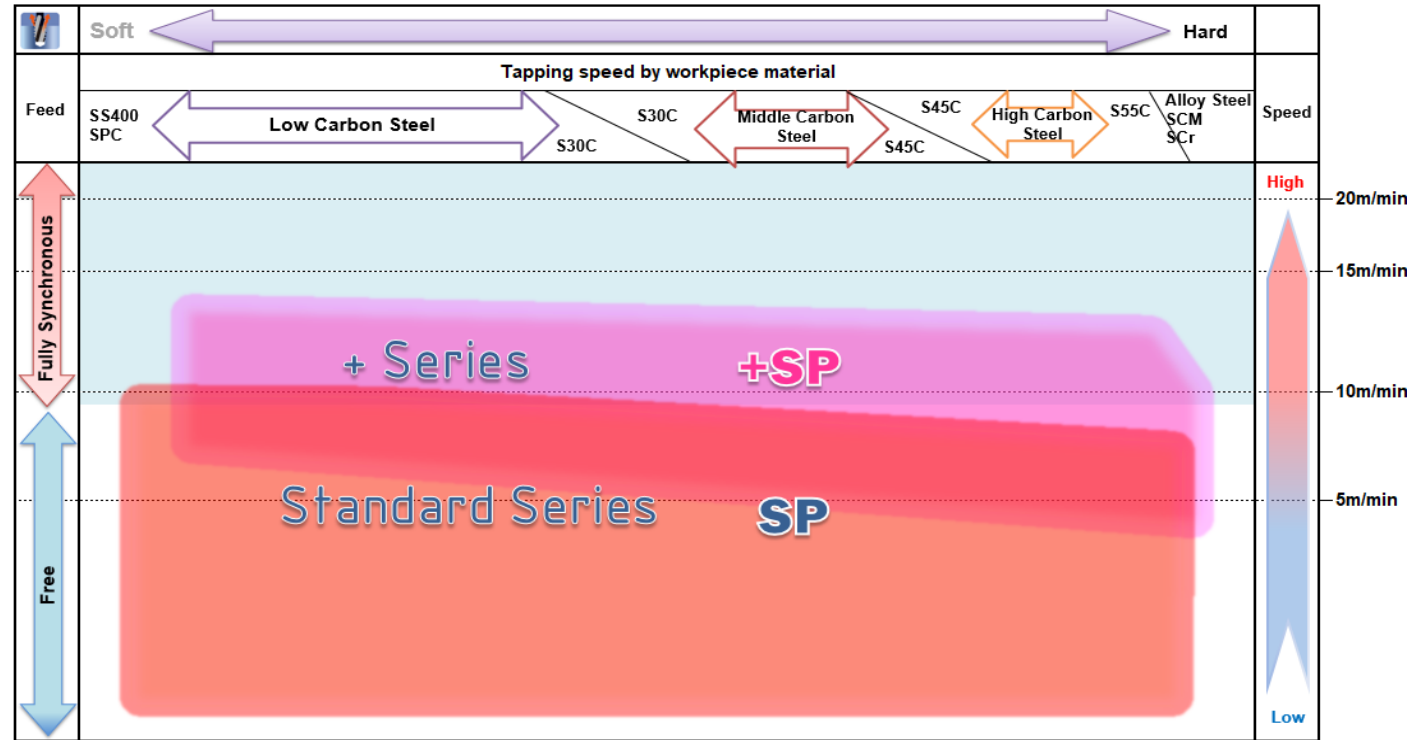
Soft

Hard

Tapping speed by workpiece material

Feed

SS400
SPC

Low Carbon Steel

S30C

S30C

Middle Carbon Steel

S45C

S45C

High Carbon Steel

S55C

Alloy Steel
SCM
SCr

Speed

Fully Synchronous

Free

High

20m/min

15m/min

10m/min

5m/min

Low

+ Series

+SP

Standard Series

SP